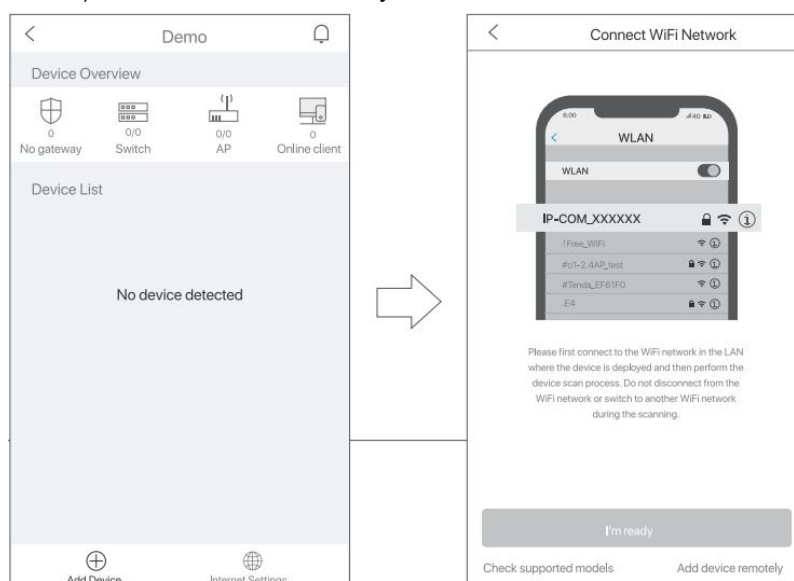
Demo

Device Overview

0
No gateway

0/0
Switch

0/0
AP

0
Online client

Device List

No device detected

Add Device

Internet Settings

Connect WiFi Network

WLAN

WLAN

IP-COM_XXXXXX

!Free_WiFi

#o1-2.4AP_test

#Tenda_EF61F0

.E4

Please first connect to the WiFi network in the LAN where the device is deployed and then perform the device scan process. Do not disconnect from the WiFi network or switch to another WiFi network during the scanning.

I'm ready

Check supported models

Add device remotely